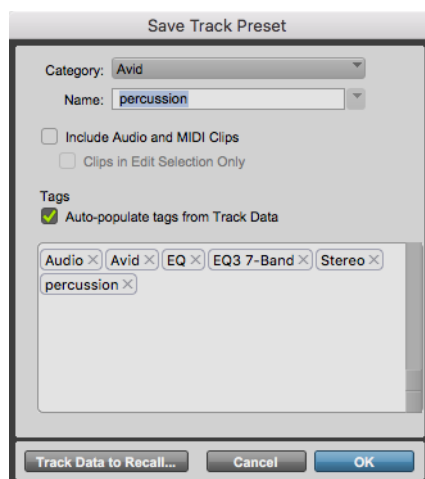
Save Track Preset

Category: Avid

Name: percussion

Include Audio and MIDI Clips

Clips in Edit Selection Only

Tags

Auto-populate tags from Track Data

Audio × Avid × EQ × EQ3 7-Band × Stereo ×
percussion ×

Track Data to Recall... Cancel OK